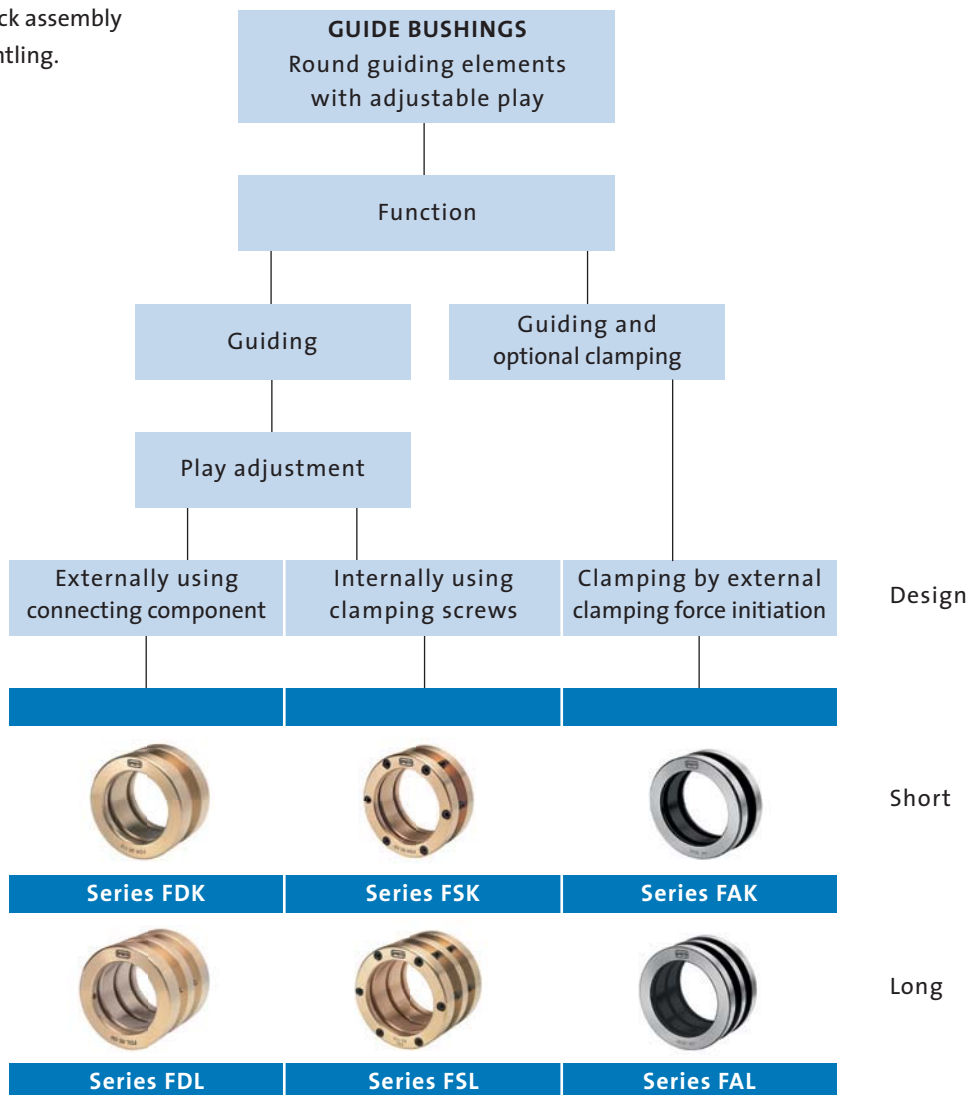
ck assembly
ntling.

GUIDE BUSHINGS
Round guiding elements with adjustable play

Function

Guiding

Guiding and optional clamping

Play adjustment

Externally using connecting component

Internally using clamping screws

Clamping by external clamping force initiation

Design

Short

Series FDK

Series FSK

Series FAK

Long

Series FDL

Series FSL

Series FAL